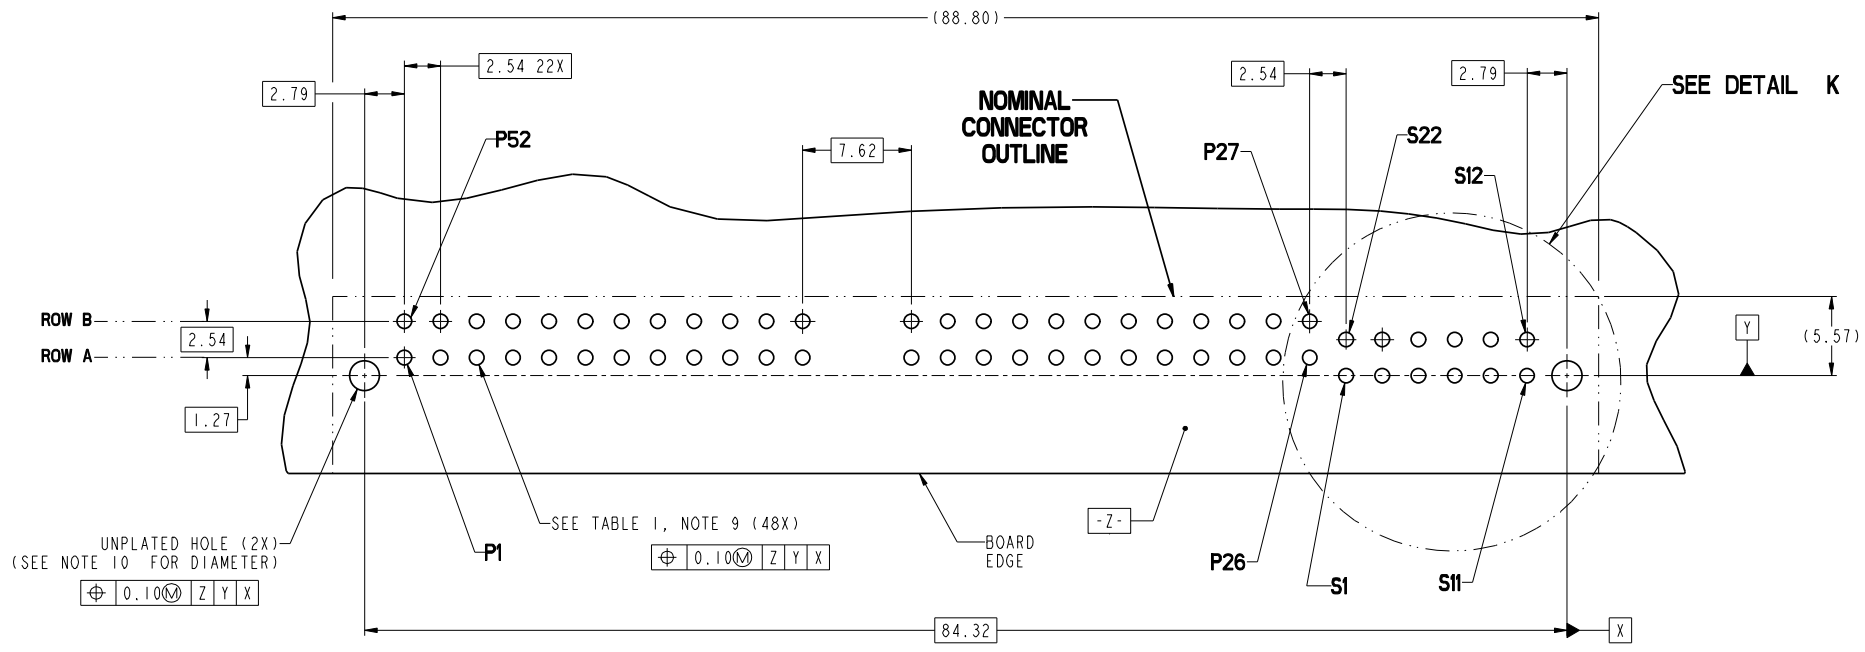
(88.80)

2.54 22X

2.79

2.54

2.79

SEE DETAIL K

NOMINAL CONNECTOR OUTLINE

P52

7.62

P27

S22

S12

ROW B

ROW A

2.54

Y

(5.57)

1.27

-Z-

UNPLATED HOLE (2X)
(SEE NOTE 10 FOR DIAMETER)

| $\oplus$ | 0.10Ⓜ | Z | Y | X |
|---|---|---|---|---|

P1

SEE TABLE 1, NOTE 9 (48X)

| $\oplus$ | 0.10Ⓜ | Z | Y | X |
|---|---|---|---|---|

BOARD EDGE

P26

S1

S11

84.32

X